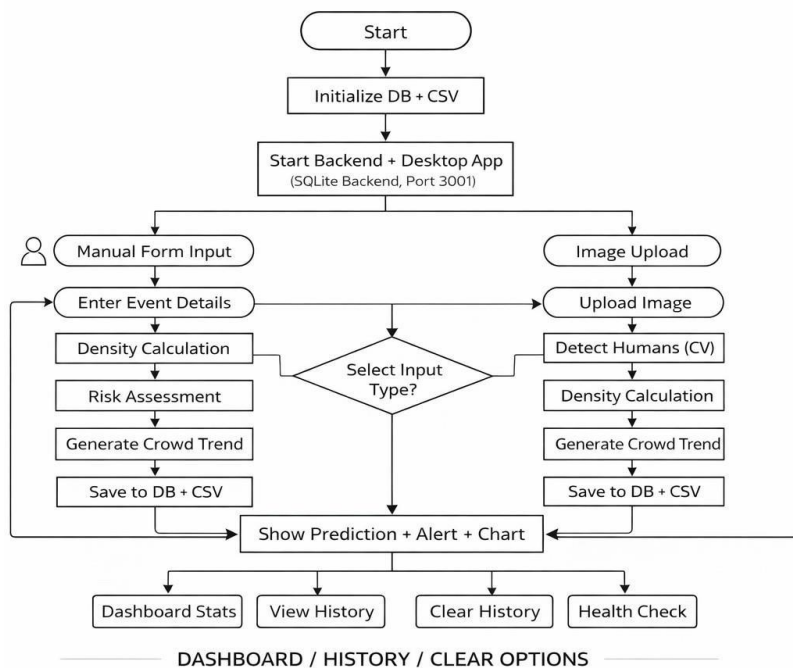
Start

Initialize DB + CSV

Start Backend + Desktop App
(SQLite Backend, Port 3001)

Manual Form Input

Image Upload

Enter Event Details

Upload Image

Density Calculation

Select Input Type?

Detect Humans (CV)

Risk Assessment

Density Calculation

Generate Crowd Trend

Generate Crowd Trend

Save to DB + CSV

Save to DB + CSV

Show Prediction + Alert + Chart

Dashboard Stats

View History

Clear History

Health Check

DASHBOARD / HISTORY / CLEAR OPTIONS